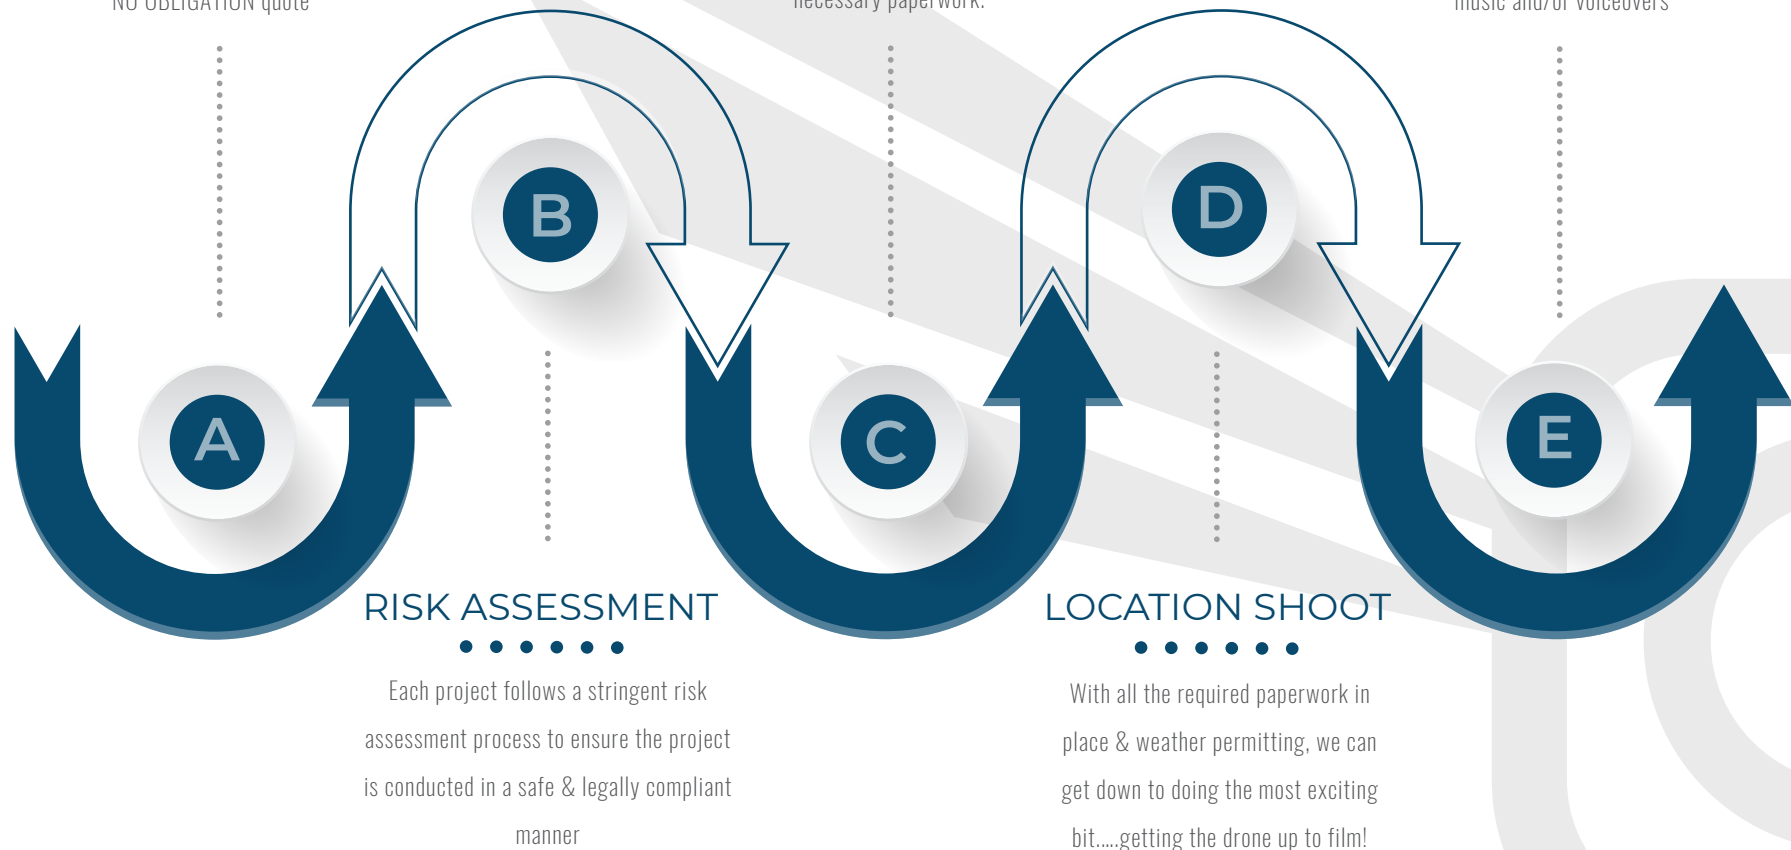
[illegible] quote

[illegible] paperwork.

music and/or voiceovers

B

D

A

C

E

RISK ASSESSMENT

Each project follows a stringent risk assessment process to ensure the project is conducted in a safe & legally compliant manner

LOCATION SHOOT

With all the required paperwork in place & weather permitting, we can get down to doing the most exciting bit.....getting the drone up to film!